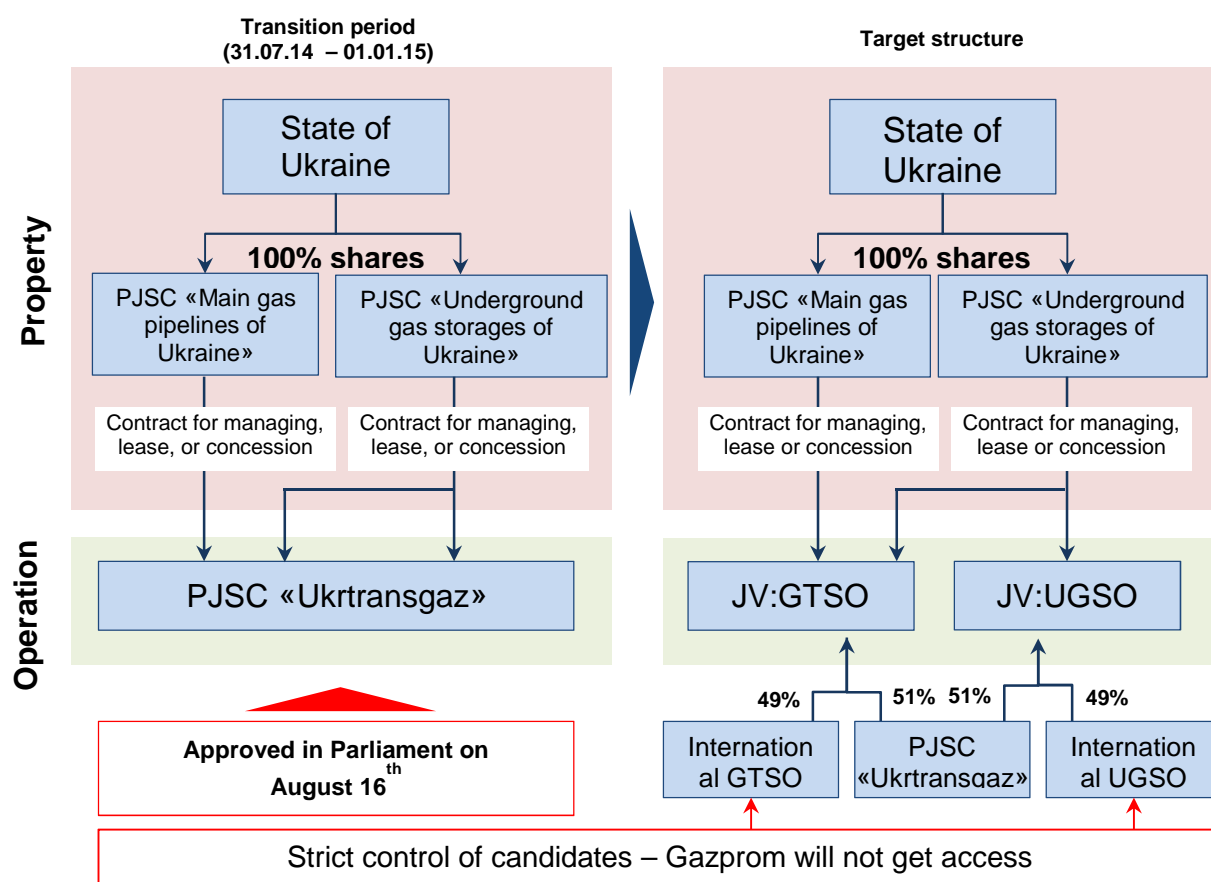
Transition period (31.07.14 – 01.01.15)

Target structure

Property

Operation

State of Ukraine

100% shares

PJSC «Main gas pipelines of Ukraine»

PJSC «Underground gas storages of Ukraine»

Contract for managing, lease, or concession

Contract for managing, lease, or concession

PJSC «Ukrtransgaz»

Approved in Parliament on August 16$^{th}$

State of Ukraine

100% shares

PJSC «Main gas pipelines of Ukraine»

PJSC «Underground gas storages of Ukraine»

Contract for managing, lease or concession

Contract for managing, lease or concession

JV:GTSO

JV:UGSO

49%

51%

51%

49%

International GTSO

PJSC «Ukrtransgaz»

International UGSO

Strict control of candidates – Gazprom will not get access